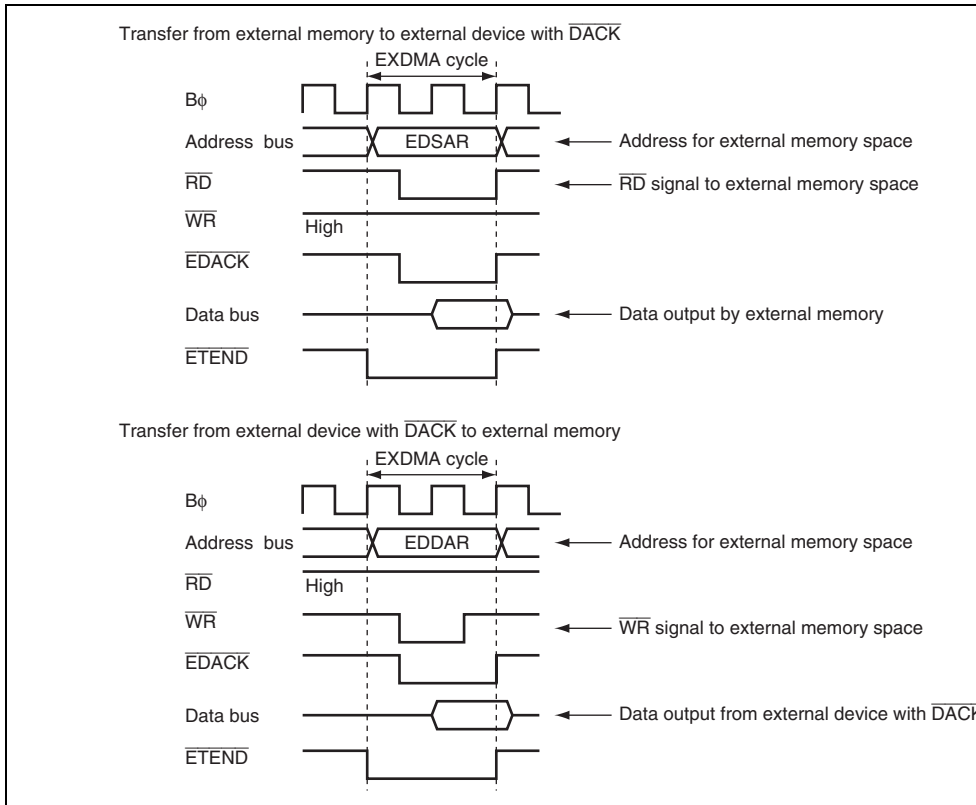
Transfer from external memory to external device with $\overline{DACK}$

EXDMA cycle

Bϕ

Address bus

EDSAR

Address for external memory space

$\overline{RD}$

$\overline{RD}$ signal to external memory space

$\overline{WR}$

High

$\overline{EDACK}$

Data bus

Data output by external memory

$\overline{ETEND}$

Transfer from external device with $\overline{DACK}$ to external memory

EXDMA cycle

Bϕ

Address bus

EDDAR

Address for external memory space

$\overline{RD}$

High

$\overline{WR}$

$\overline{WR}$ signal to external memory space

$\overline{EDACK}$

Data bus

Data output from external device with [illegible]

$\overline{ETEND}$